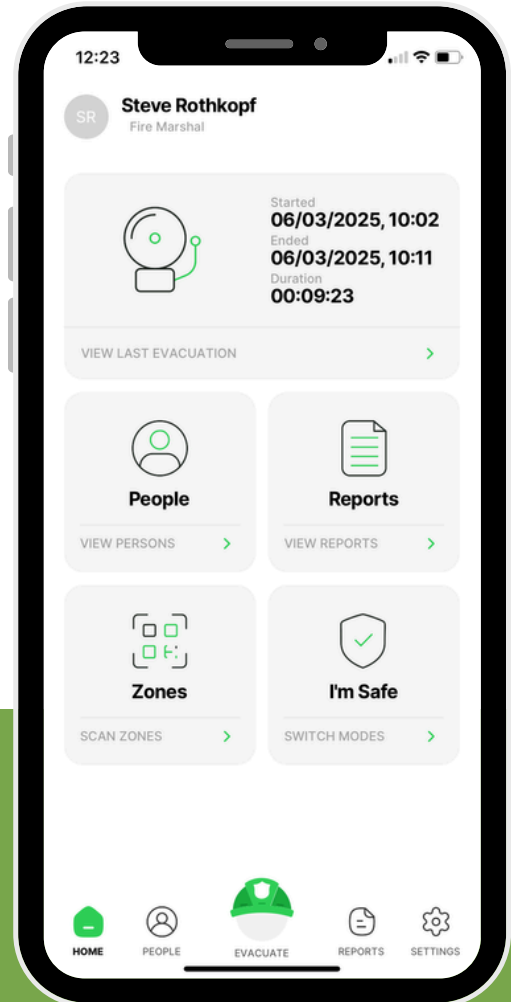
12:23

SR
Steve Rothkopf
Fire Marshal

Started
06/03/2025, 10:02
Ended
06/03/2025, 10:11
Duration
00:09:23

VIEW LAST EVACUATION >

People
VIEW PERSONS >

Reports
VIEW REPORTS >

Zones
SCAN ZONES >

I'm Safe
SWITCH MODES >

HOME
PEOPLE
EVACUATE
REPORTS
SETTINGS